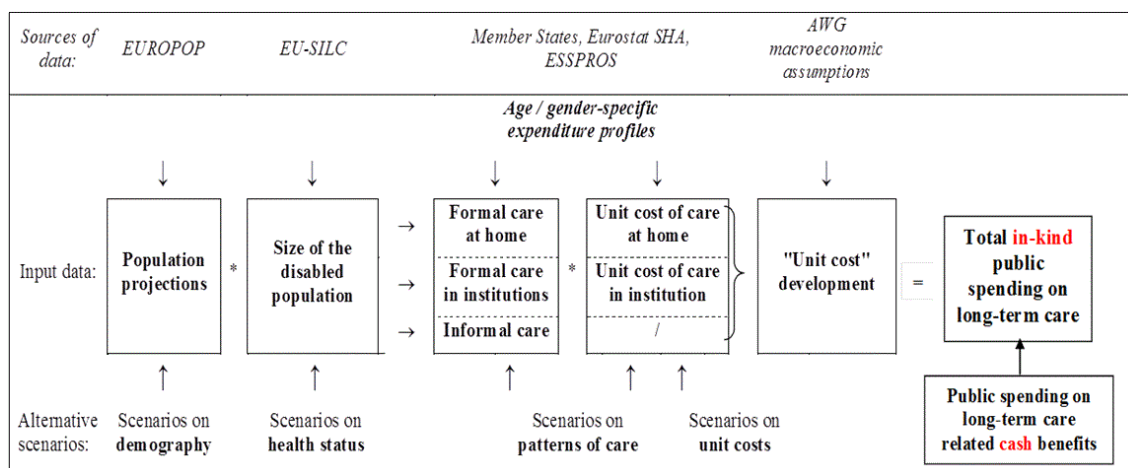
Sources of data: EUROPOP EU-SILC Member States, Eurostat SHA, ESSPROS AWG macroeconomic assumptions

Age / gender-specific expenditure profiles

Input data:

Population projections

*

Size of the disabled population

Formal care at home

Formal care in institutions

Informal care

*

Unit cost of care at home

Unit cost of care in institution

/

"Unit cost" development

=

Total in-kind public spending on long-term care

Public spending on long-term care related cash benefits

Alternative scenarios:

Scenarios on demography

Scenarios on health status

Scenarios on patterns of care

Scenarios on unit costs